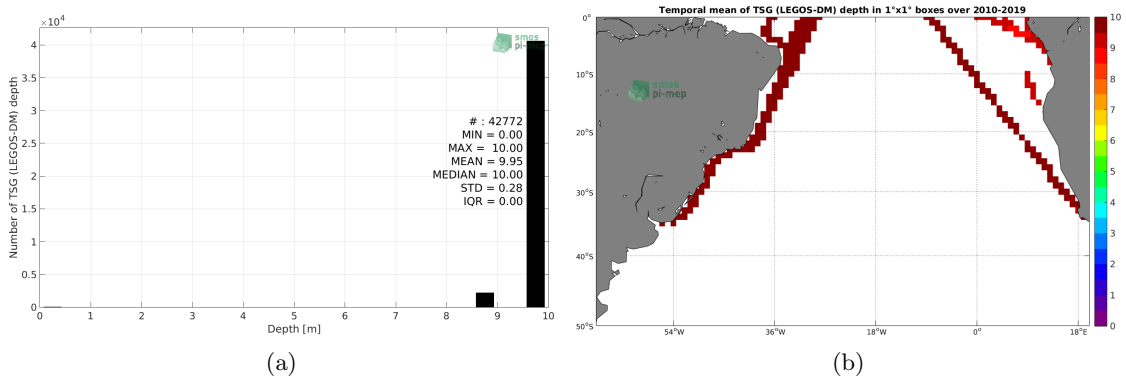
$\times10^4$

smos pi-mep

4
3.5
3
2.5
2
1.5
1
0.5
0

Number of TSG (LEGOS-DM) depth

# : 42772
MIN = 0.00
MAX = 10.00
MEAN = 9.95
MEDIAN = 10.00
STD = 0.28
IQR = 0.00

0 1 2 3 4 5 6 7 8 9 10
Depth [m]

(a)

Temporal mean of TSG (LEGOS-DM) depth in 1°x1° boxes over 2010-2019

smos pi-mep

0°
10°S
20°S
30°S
40°S
50°S

54°W 36°W 18°W 0° 18°E

10
9
8
7
6
5
4
3
2
1
0

(b)